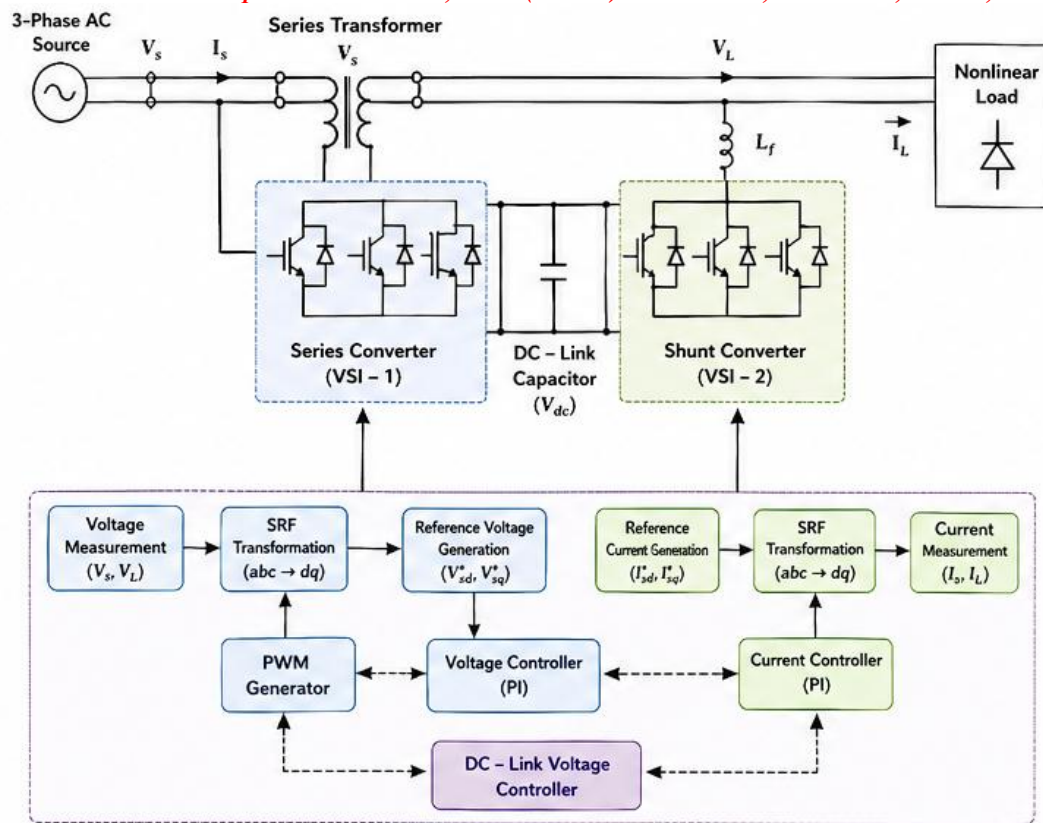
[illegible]

3-Phase AC Source

$V_s$

$I_s$

Series Transformer

$V_s$

$V_L$

Nonlinear Load

$L_f$

$I_L$

Series Converter (VSI – 1)

DC – Link Capacitor ($V_{dc}$)

Shunt Converter (VSI – 2)

Voltage Measurement ($V_s$, $V_L$)

SRF Transformation ($abc \rightarrow dq$)

Reference Voltage Generation ($V^*_{sd}$, $V^*_{sq}$)

Reference Current Generation ($I^*_{sd}$, $I^*_{sq}$)

SRF Transformation ($abc \rightarrow dq$)

Current Measurement ($I_s$, $I_L$)

PWM Generator

Voltage Controller (PI)

Current Controller (PI)

DC – Link Voltage Controller